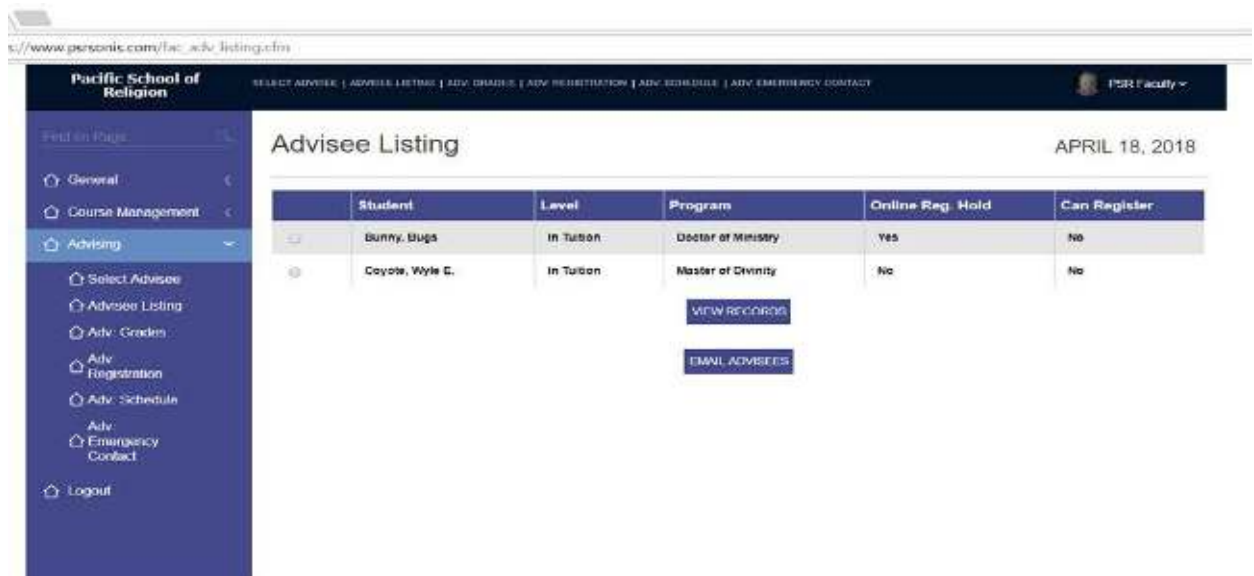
s://www.psrsonis.com/fac_adv_listing.cfm

Pacific School of Religion

SELECT ADVISEE | ADVISEE LISTING | ADV. GRADES | ADV REGISTRATION | ADV SCHEDULE | ADV EMERGENCY CONTACT

PSR Faculty

Find in Page

General

Course Management

Advising

Select Advisee

Advisee Listing

Adv. Grades

Adv Registration

Adv. Schedule

Adv Emergency Contact

Logout

Advisee Listing

APRIL 18, 2018

| | Student | Level | Program | Online Reg. Hold | Can Register |
|---|---|---|---|---|---|
| | Bunny, Bugs | In Tuition | Doctor of Ministry | Yes | No |
| | Coyote, Wyle E. | In Tuition | Master of Divinity | No | No |

VIEW RECORDS

EMAIL ADVISEES